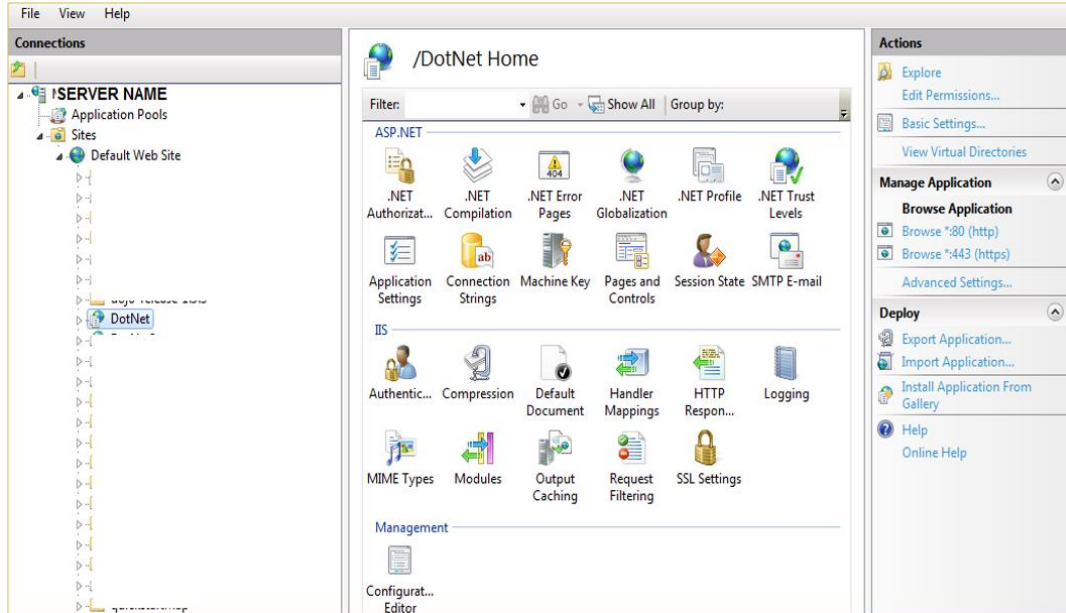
File View Help

Connections

SERVER NAME
Application Pools
Sites
Default Web Site
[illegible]
DotNet
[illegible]

/DotNet Home

Filter: Go Show All | Group by:

ASP.NET

.NET Authorizat... .NET Compilation .NET Error Pages .NET Globalization .NET Profile .NET Trust Levels

Application Settings Connection Strings Machine Key Pages and Controls Session State SMTP E-mail

IIS

Authentic... Compression Default Document Handler Mappings HTTP Respon... Logging

MIME Types Modules Output Caching Request Filtering SSL Settings

Management

Configurat... Editor

Actions

Explore
Edit Permissions...
Basic Settings...
View Virtual Directories

Manage Application
Browse Application
Browse *:80 (http)
Browse *:443 (https)
Advanced Settings...

Deploy
Export Application...
Import Application...
Install Application From Gallery
Help
Online Help